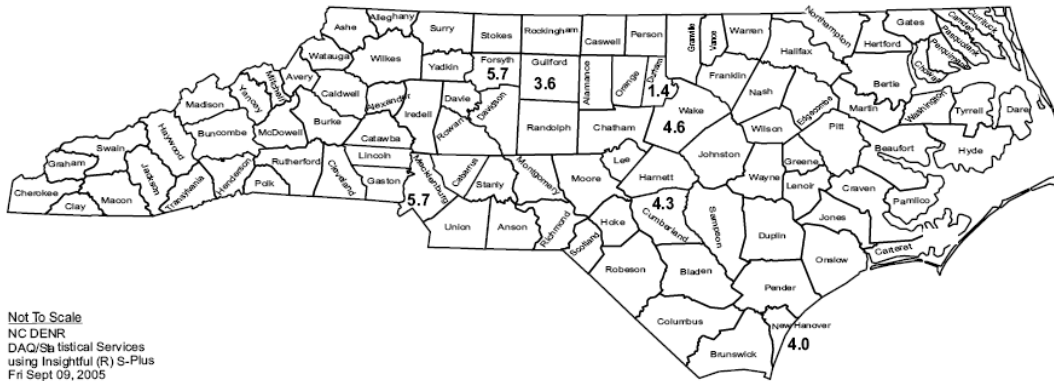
Ashe
Alleghany
Surry
Stokes
Rockingham
Caswell
Person
Granville
Vance
Warren
Northampton
Gates
Camden
Currituck
Pasquotank
Perquimans
Chowan
Hertford
Halifax
Bertie
Watauga
Wilkes
Yadkin
Forsyth
5.7
Guilford
3.6
Alamance
Orange
Durham
1.4
Franklin
Nash
Edgecombe
Martin
Washington
Tyrrell
Dare
Mitchell
Yancey
Avery
Caldwell
Alexander
Iredell
Davie
Davidson
Rowan
Randolph
Chatham
Wake
4.6
Wilson
Pitt
Beaufort
Hyde
Madison
Haywood
Buncombe
McDowell
Burke
Catawba
Swain
Graham
Jackson
Transylvania
Henderson
Rutherford
Polk
Cleveland
Lincoln
Gaston
Mecklenburg
Cabarrus
Stanly
Montgomery
Moore
Lee
Harnett
Johnston
Greene
Wayne
Lenoir
Craven
Pamlico
Cherokee
Clay
Macon
5.7
Union
Anson
Richmond
Scotland
Hoke
Cumberland
4.3
Sampson
Duplin
Jones
Carteret
Onslow
Robeson
Bladen
Pender
Columbus
New Hanover
4.0
Brunswick

Not To Scale
NC DENR
DAQ/Statistical Services
using Insightful (R) S-Plus
Fri Sept 09, 2005